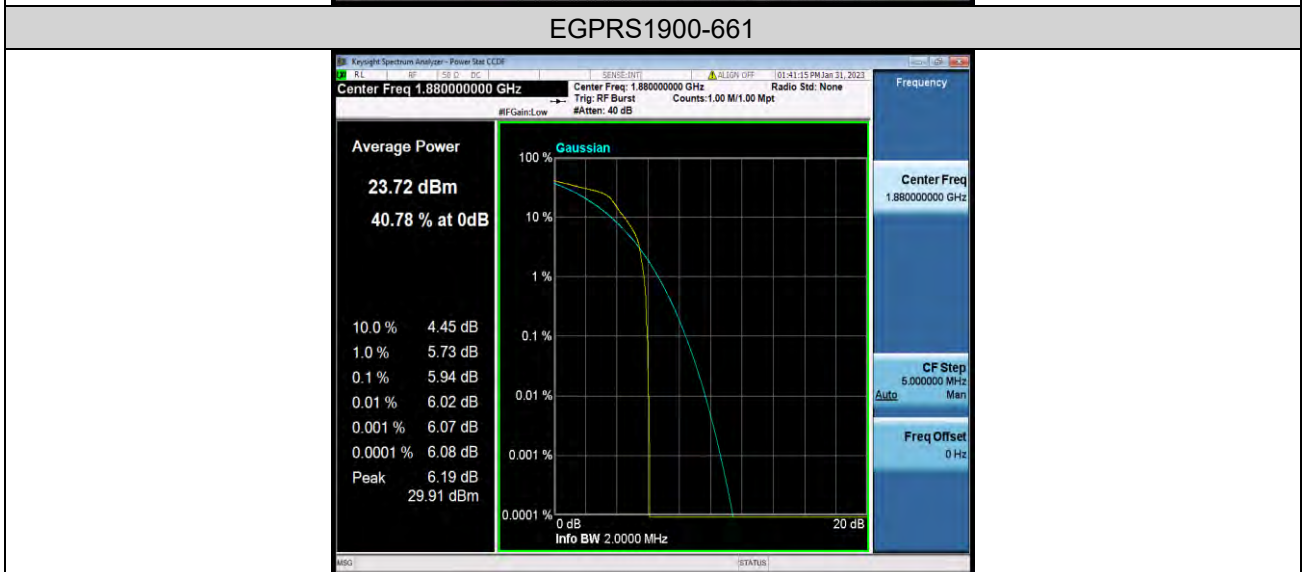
EGPRS1900-661

Keysight Spectrum Analyzer - Power Stat CCDF

RL RF 50 Ω DC SENSE:INT ALIGN OFF 01:41:15 PM Jan 31, 2023

Center Freq 1.880000000 GHz

#IFGain:Low

Center Freq: 1.880000000 GHz
Trig: RF Burst
#Atten: 40 dB

Counts:1.00 M/1.00 Mpt

Radio Std: None

Frequency

Average Power

23.72 dBm

40.78 % at 0dB

10.0 % 4.45 dB
1.0 % 5.73 dB
0.1 % 5.94 dB
0.01 % 6.02 dB
0.001 % 6.07 dB
0.0001 % 6.08 dB
Peak 6.19 dB
29.91 dBm

Gaussian

100 %
10 %
1 %
0.1 %
0.01 %
0.001 %
0.0001 %

0 dB
20 dB
Info BW 2.0000 MHz

Center Freq
1.880000000 GHz

CF Step
5.000000 MHz
Auto Man

Freq Offset
0 Hz

MSG

STATUS